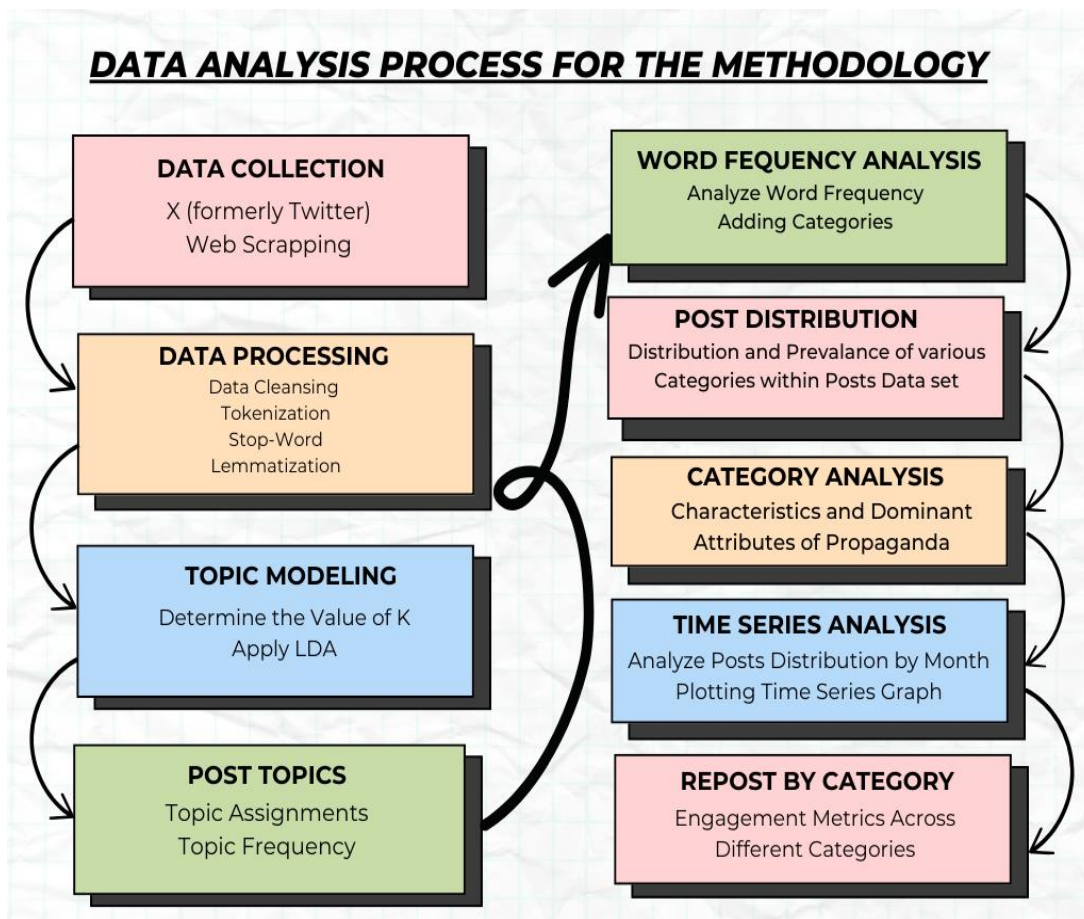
DATA ANALYSIS PROCESS FOR THE METHODOLOGY

DATA COLLECTION
X (formerly Twitter)
Web Scrapping

DATA PROCESSING
Data Cleansing
Tokenization
Stop-Word
Lemmatization

TOPIC MODELING
Determine the Value of K
Apply LDA

POST TOPICS
Topic Assignments
Topic Frequency

WORD FEQUENCY ANALYSIS
Analyze Word Frequency
Adding Categories

POST DISTRIBUTION
Distribution and Prevalance of various Categories within Posts Data set

CATEGORY ANALYSIS
Characteristics and Dominant Attributes of Propaganda

TIME SERIES ANALYSIS
Analyze Posts Distribution by Month
Plotting Time Series Graph

REPOST BY CATEGORY
Engagement Metrics Across Different Categories